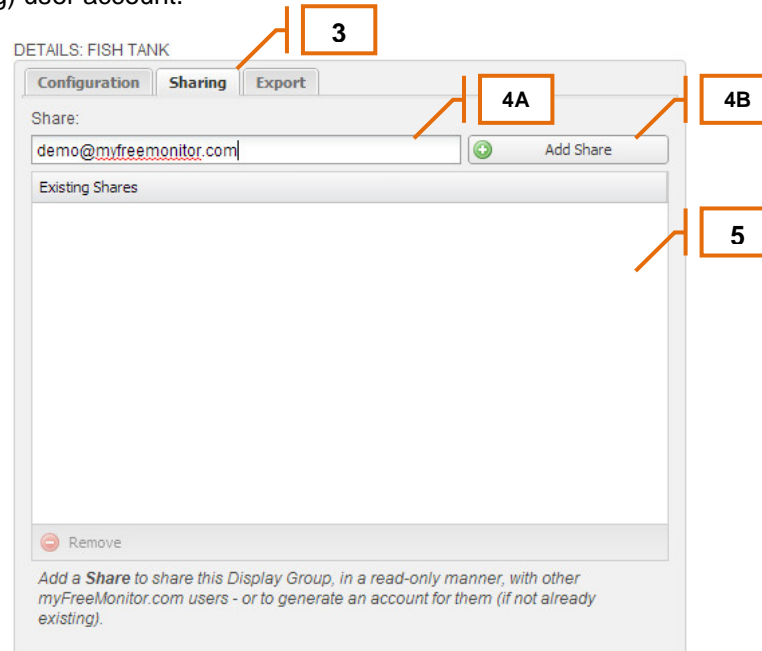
g) user account.

DETAILS: FISH TANK

Configuration Sharing Export

3

Share:

4A

4B

demo@myfreemonitor.com

Add Share

Existing Shares

5

Remove

*Add a **Share** to share this Display Group, in a read-only manner, with other myFreeMonitor.com users - or to generate an account for them (if not already existing).*